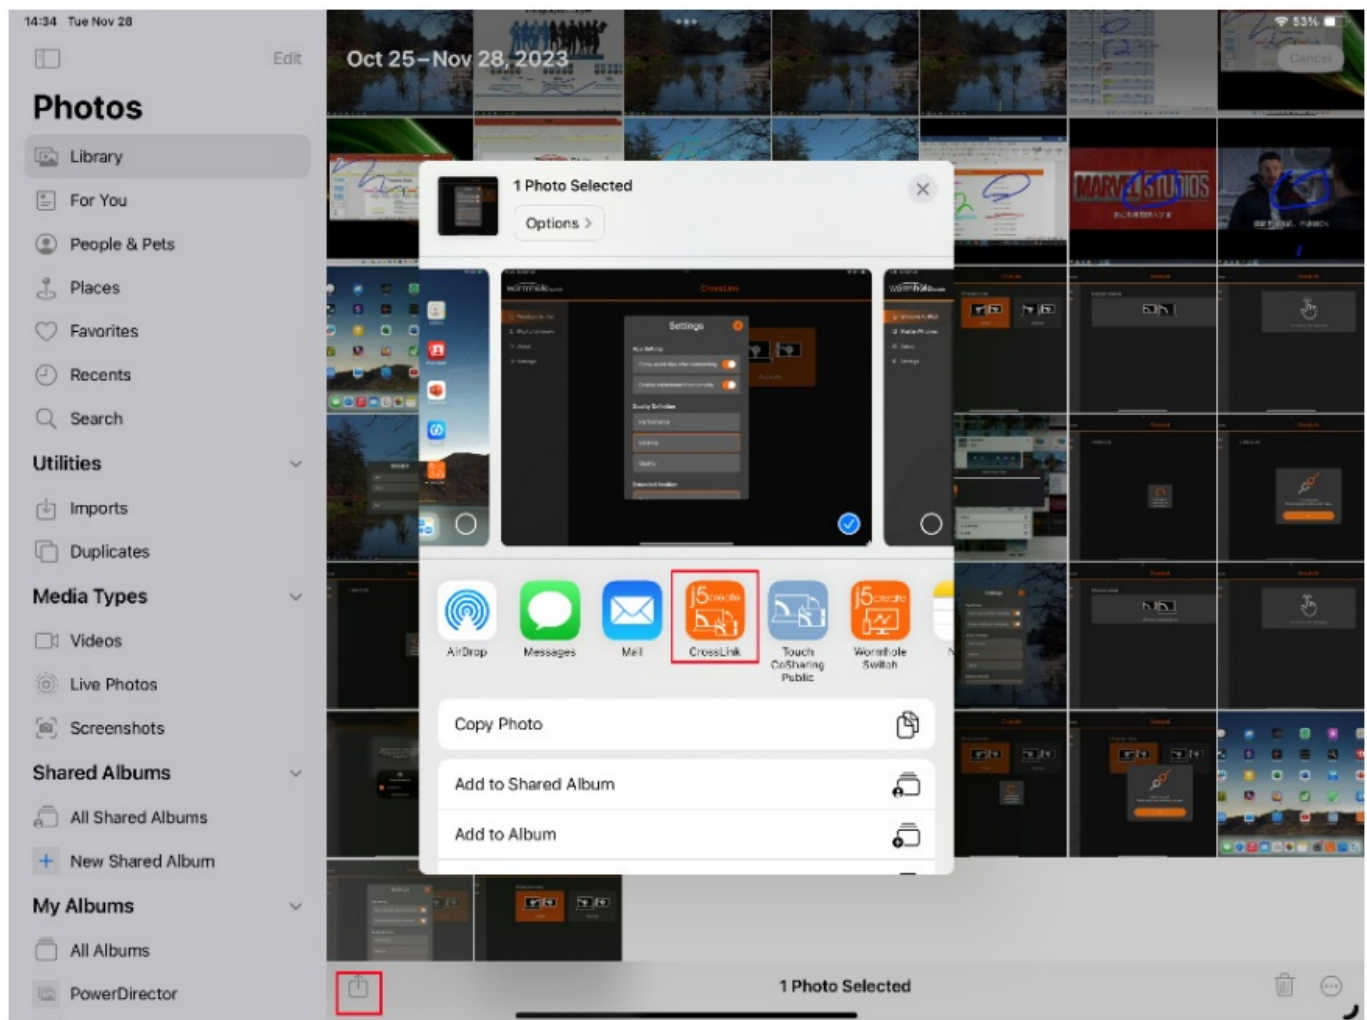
14:34 Tue Nov 28

Edit

Photos

Library

For You

People & Pets

Places

Favorites

Recents

Search

Utilities

Imports

Duplicates

Media Types

Videos

Live Photos

Screenshots

Shared Albums

All Shared Albums

New Shared Album

My Albums

All Albums

PowerDirector

Oct 25–Nov 28, 2023

53%

Cancel

1 Photo Selected

Options >

AirDrop

Messages

Mail

CrossLink

Touch CoSharing Public

Wormhole Switch

Copy Photo

Add to Shared Album

Add to Album

1 Photo Selected